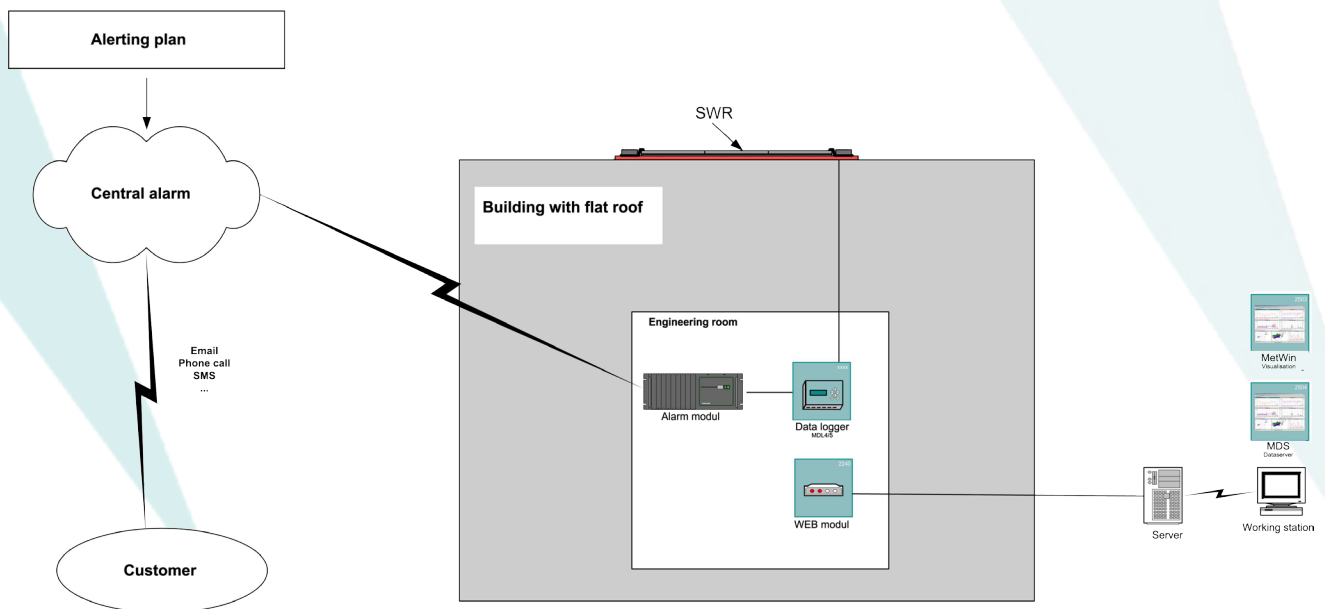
Alerting plan

Central alarm

Email
Phone call
SMS
...

Customer

SWR

Building with flat roof

Engineering room

Alarm modul

Data logger
MDL4/5

WEB modul

2240

MetWin
Visualisation

MDS
Dataserver

Server

Working station